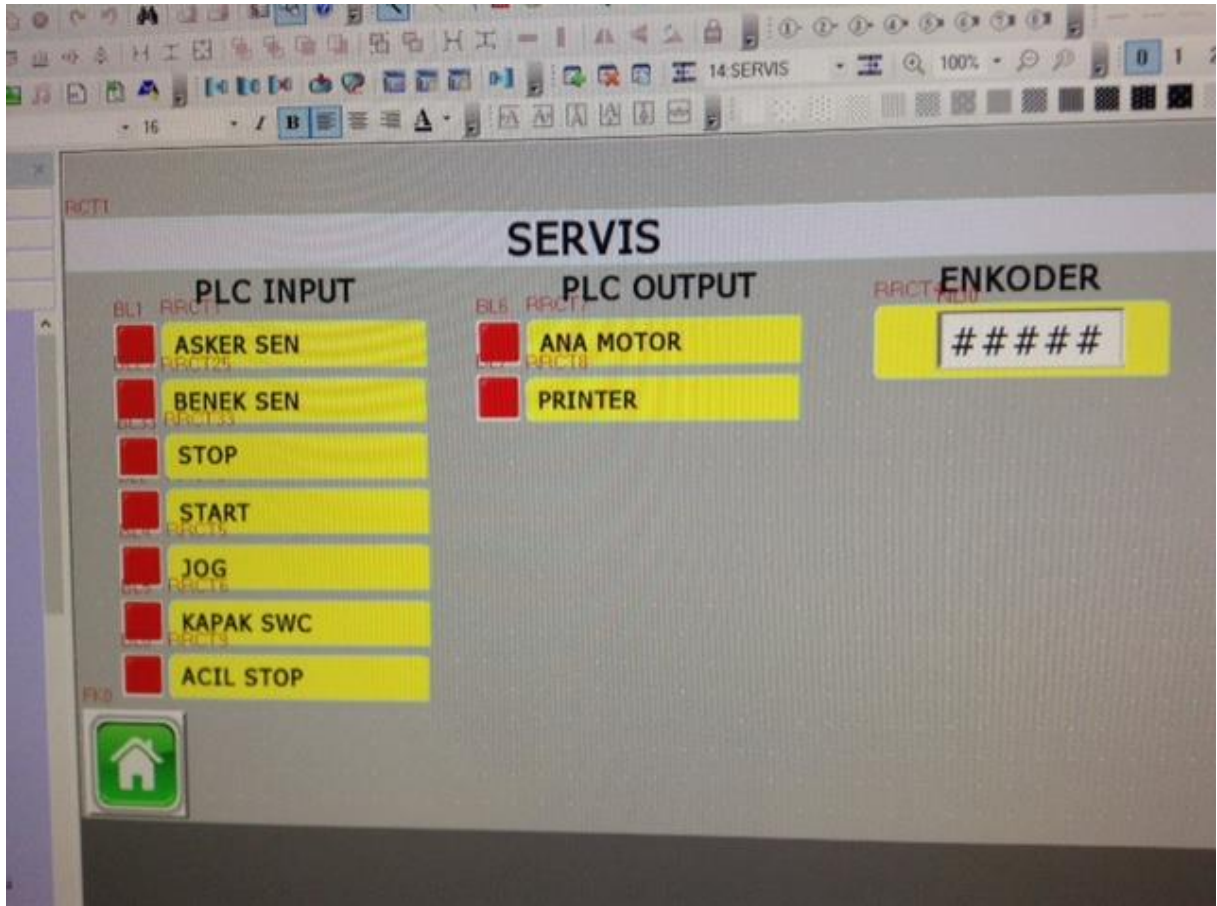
14:SERVIS 100% 0 1

16 B A

RCT1

SERVIS

PLC INPUT

BL1 RRCT1

ASKER SEN

RRCT25

BENEK SEN

RRCT33

STOP

START

RRCT5

JOG

RRCT6

KAPAK SWC

RRCT3

ACIL STOP

FK0

PLC OUTPUT

BL6 RRCT7

ANA MOTOR

RRCT8

PRINTER

ENKODER

RRCT ND0

#####